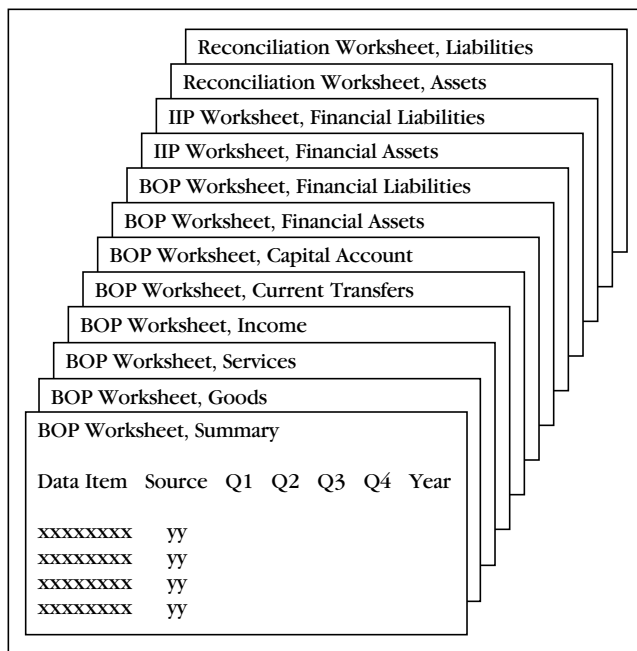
Reconciliation Worksheet, Liabilities

Reconciliation Worksheet, Assets

IIP Worksheet, Financial Liabilities

IIP Worksheet, Financial Assets

BOP Worksheet, Financial Liabilities

BOP Worksheet, Financial Assets

BOP Worksheet, Capital Account

BOP Worksheet, Current Transfers

BOP Worksheet, Income

BOP Worksheet, Services

BOP Worksheet, Goods

BOP Worksheet, Summary

| Data Item | Source | Q1 | Q2 | Q3 | Q4 | Year |
|---|---|---|---|---|---|---|
| xxxxxxxx | yy | | | | | |
| xxxxxxxx | yy | | | | | |
| xxxxxxxx | yy | | | | | |
| xxxxxxxx | yy | | | | | |